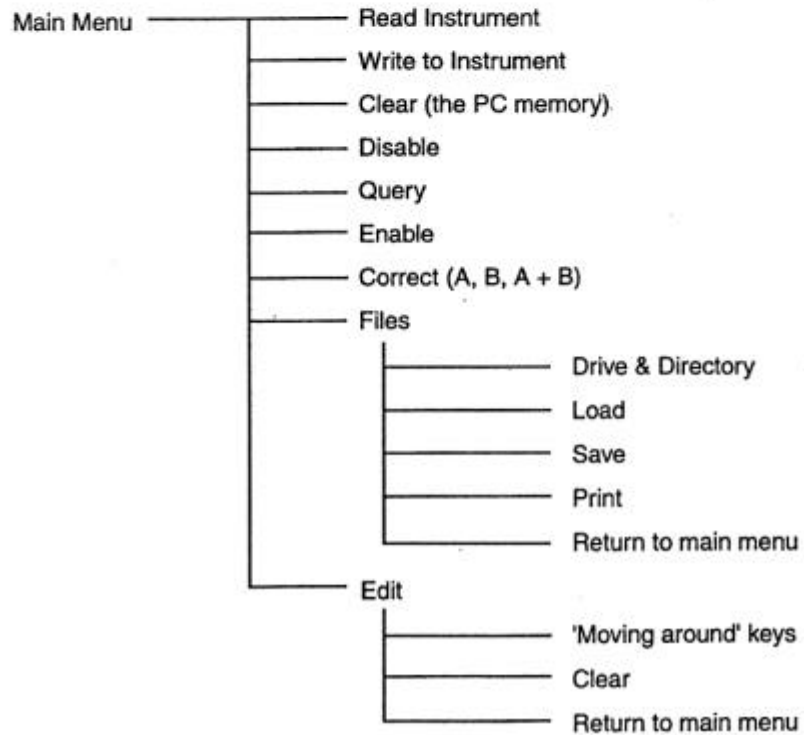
Main Menu

Read Instrument

Write to Instrument

Clear (the PC memory)

Disable

Query

Enable

Correct (A, B, A + B)

Files

Drive & Directory

Load

Save

Print

Return to main menu

Edit

'Moving around' keys

Clear

Return to main menu